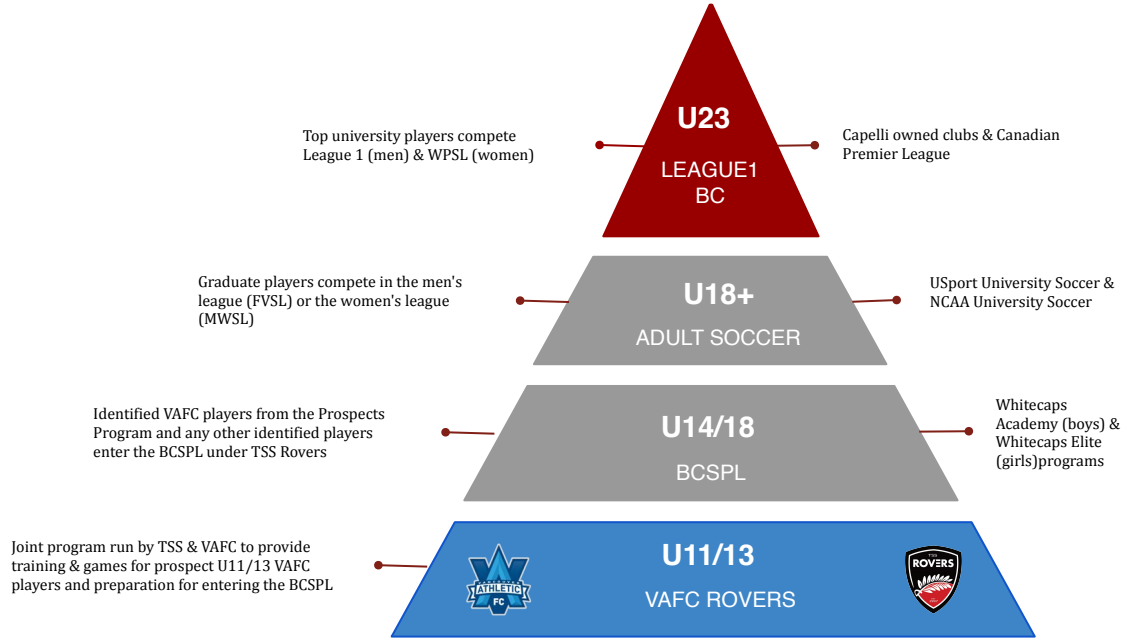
U23

LEAGUE1 BC

Top university players compete League 1 (men) & WPSL (women)

Capelli owned clubs & Canadian Premier League

U18+

ADULT SOCCER

Graduate players compete in the men's league (FVSL) or the women's league (MWSL)

USport University Soccer & NCAA University Soccer

U14/18

BCSPL

Identified VAFC players from the Prospects Program and any other identified players enter the BCSPL under TSS Rovers

Whitecaps Academy (boys) & Whitecaps Elite (girls)programs

U11/13

VAFC ROVERS

Joint program run by TSS & VAFC to provide training & games for prospect U11/13 VAFC players and preparation for entering the BCSPL

ATHLETIC FC

TSS ROVERS